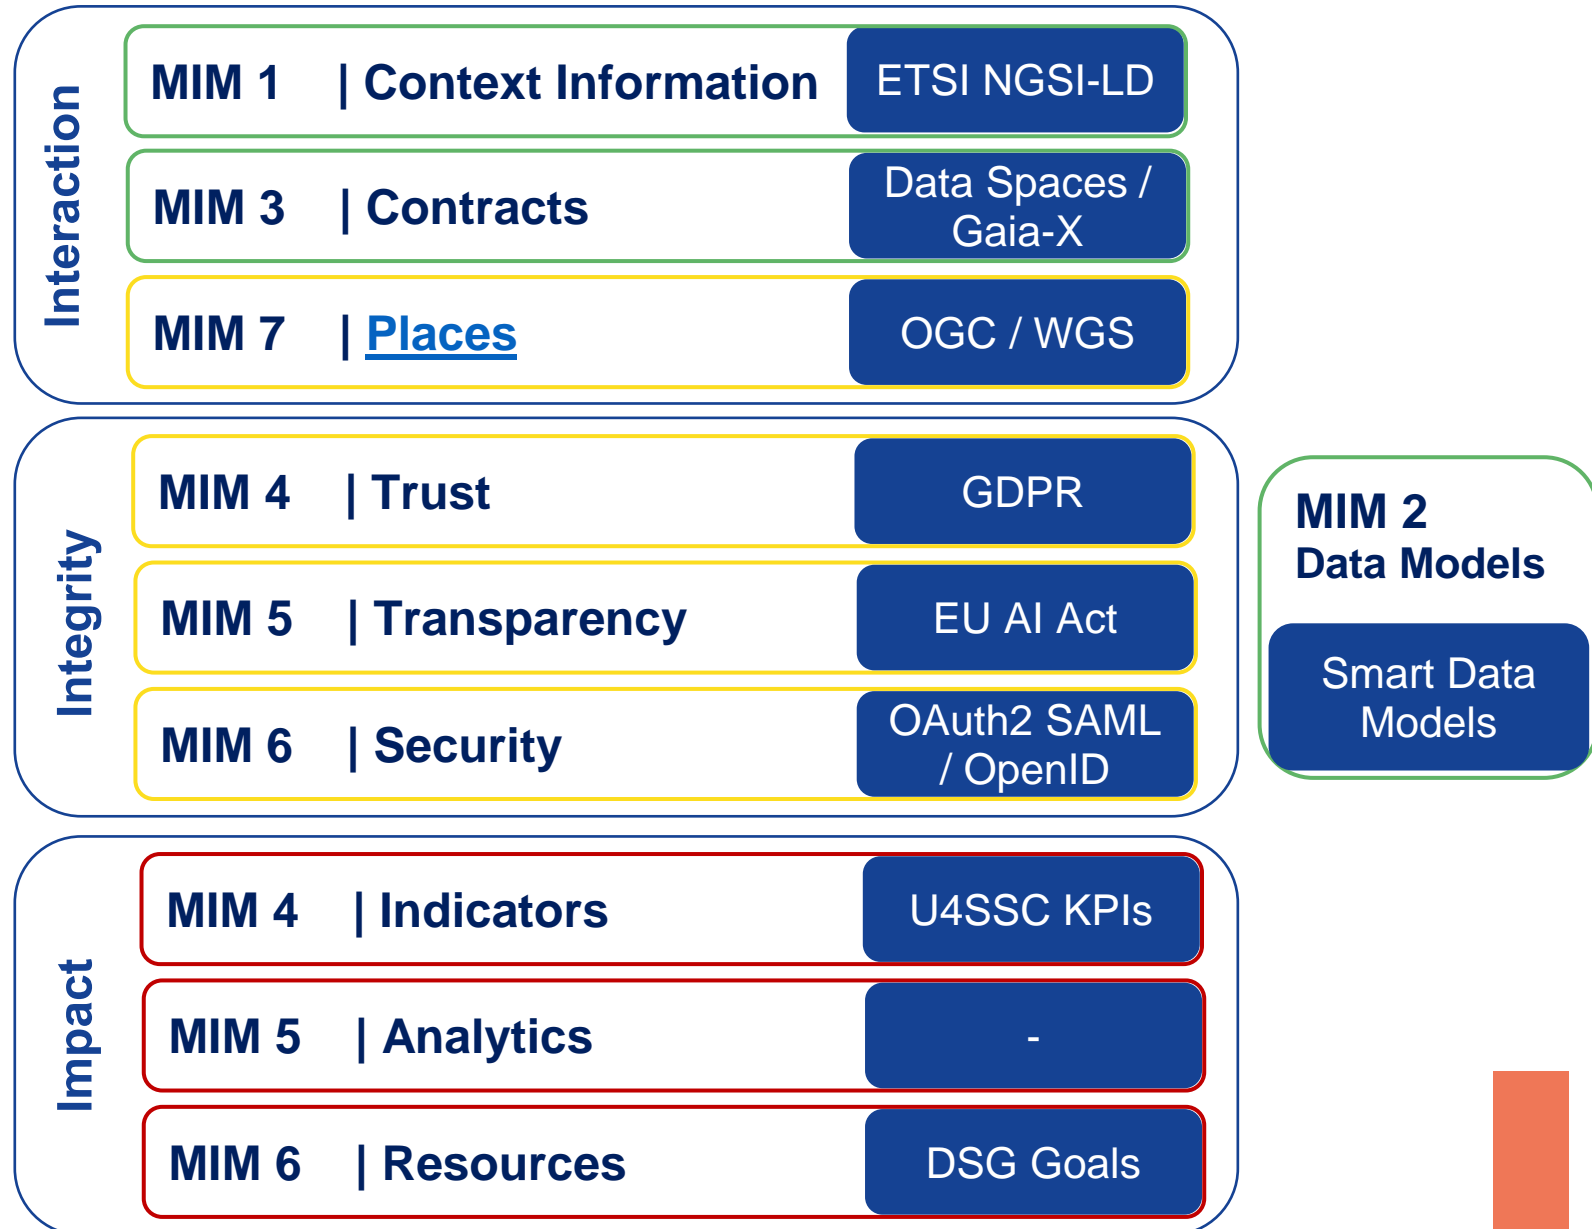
Interaction

MIM 1 | Context Information ETSI NGSI-LD

MIM 3 | Contracts Data Spaces / Gaia-X

MIM 7 | Places OGC / WGS

Integrity

MIM 4 | Trust GDPR

MIM 5 | Transparency EU AI Act

MIM 6 | Security OAuth2 SAML / OpenID

MIM 2
Data Models

Smart Data Models

Impact

MIM 4 | Indicators U4SSC KPIs

MIM 5 | Analytics -

MIM 6 | Resources DSG Goals